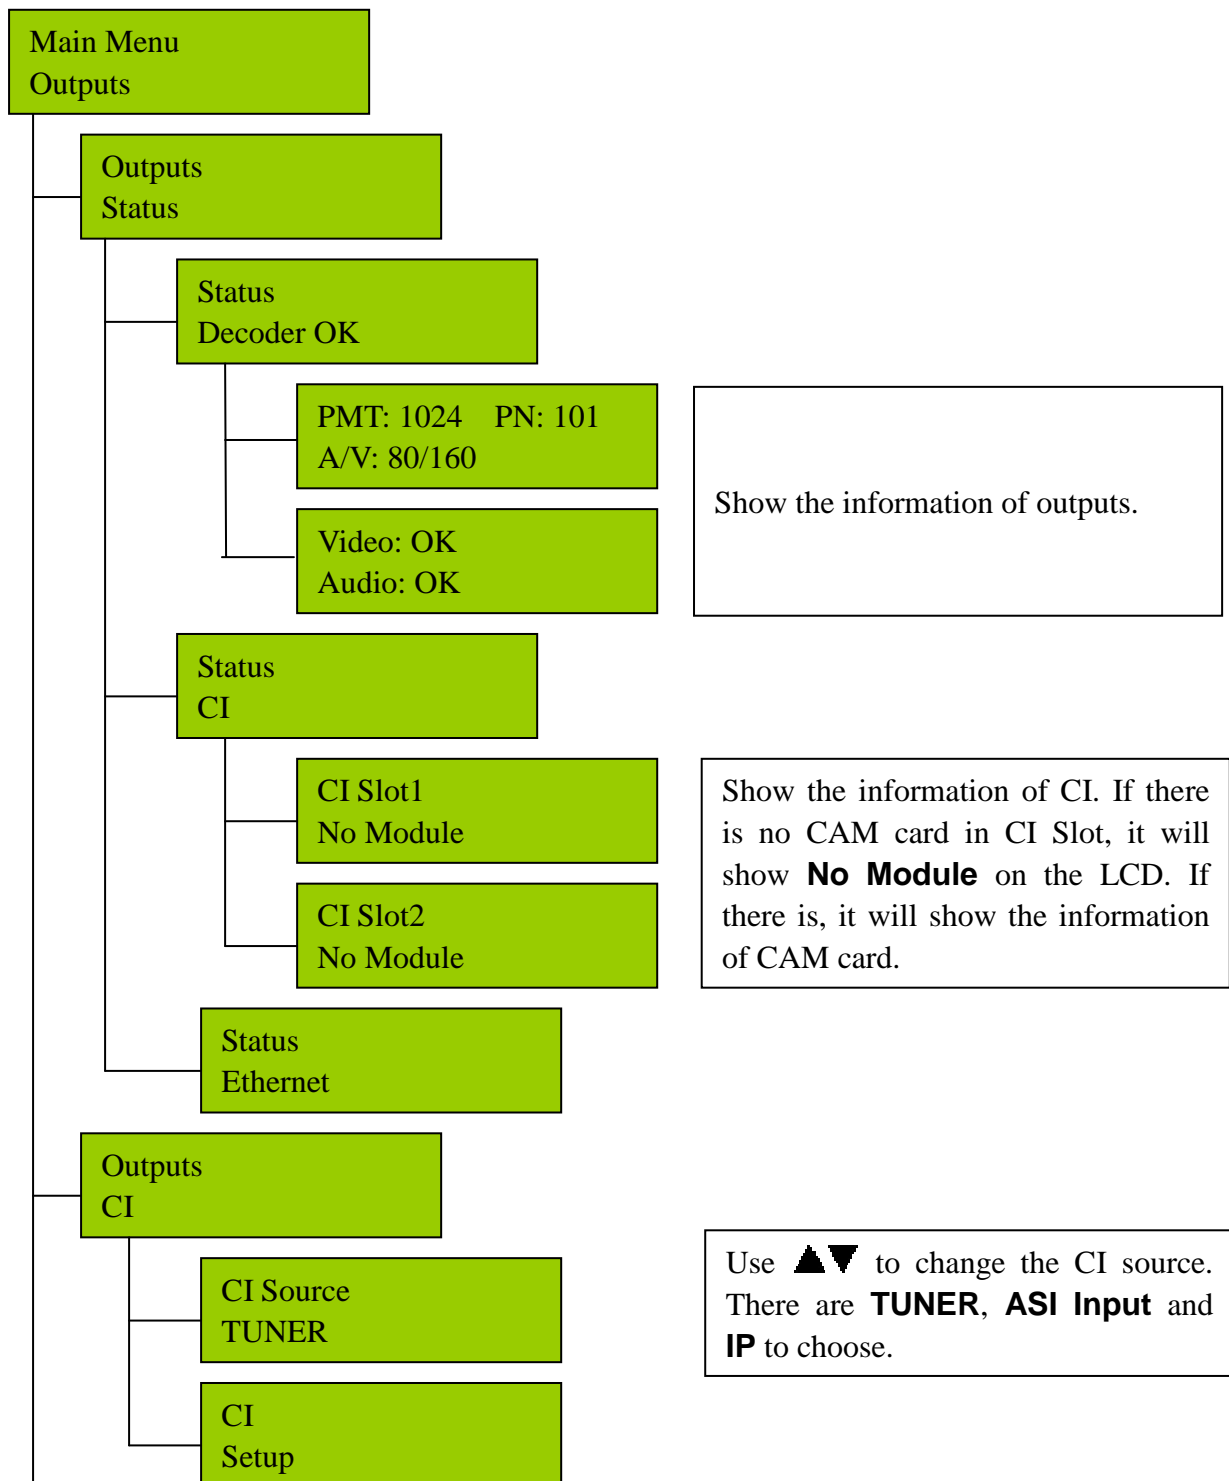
Main Menu
Outputs

Outputs
Status

Status
Decoder OK

PMT: 1024 PN: 101
A/V: 80/160

Video: OK
Audio: OK

Show the information of outputs.

Status
CI

CI Slot1
No Module

CI Slot2
No Module

Show the information of CI. If there is no CAM card in CI Slot, it will show **No Module** on the LCD. If there is, it will show the information of CAM card.

Status
Ethernet

Outputs
CI

CI Source
TUNER

CI
Setup

Use ▲▼ to change the CI source. There are **TUNER**, **ASI Input** and **IP** to choose.